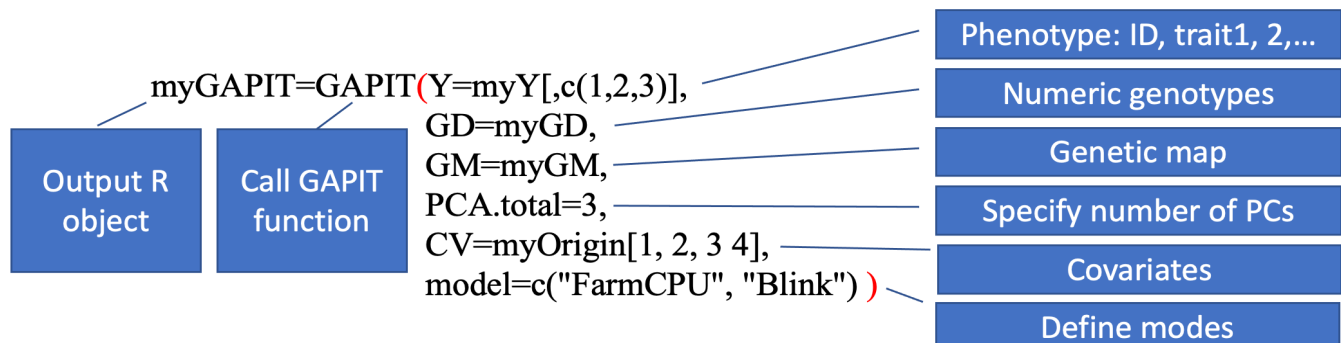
myGAPIT=GAPIT(Y=myY[,c(1,2,3)],
GD=myGD,
GM=myGM,
PCA.total=3,
CV=myOrigin[1, 2, 3 4],
model=c("FarmCPU", "Blink") )

Output R object

Call GAPIT function

Phenotype: ID, trait1, 2,...

Numeric genotypes

Genetic map

Specify number of PCs

Covariates

Define modes